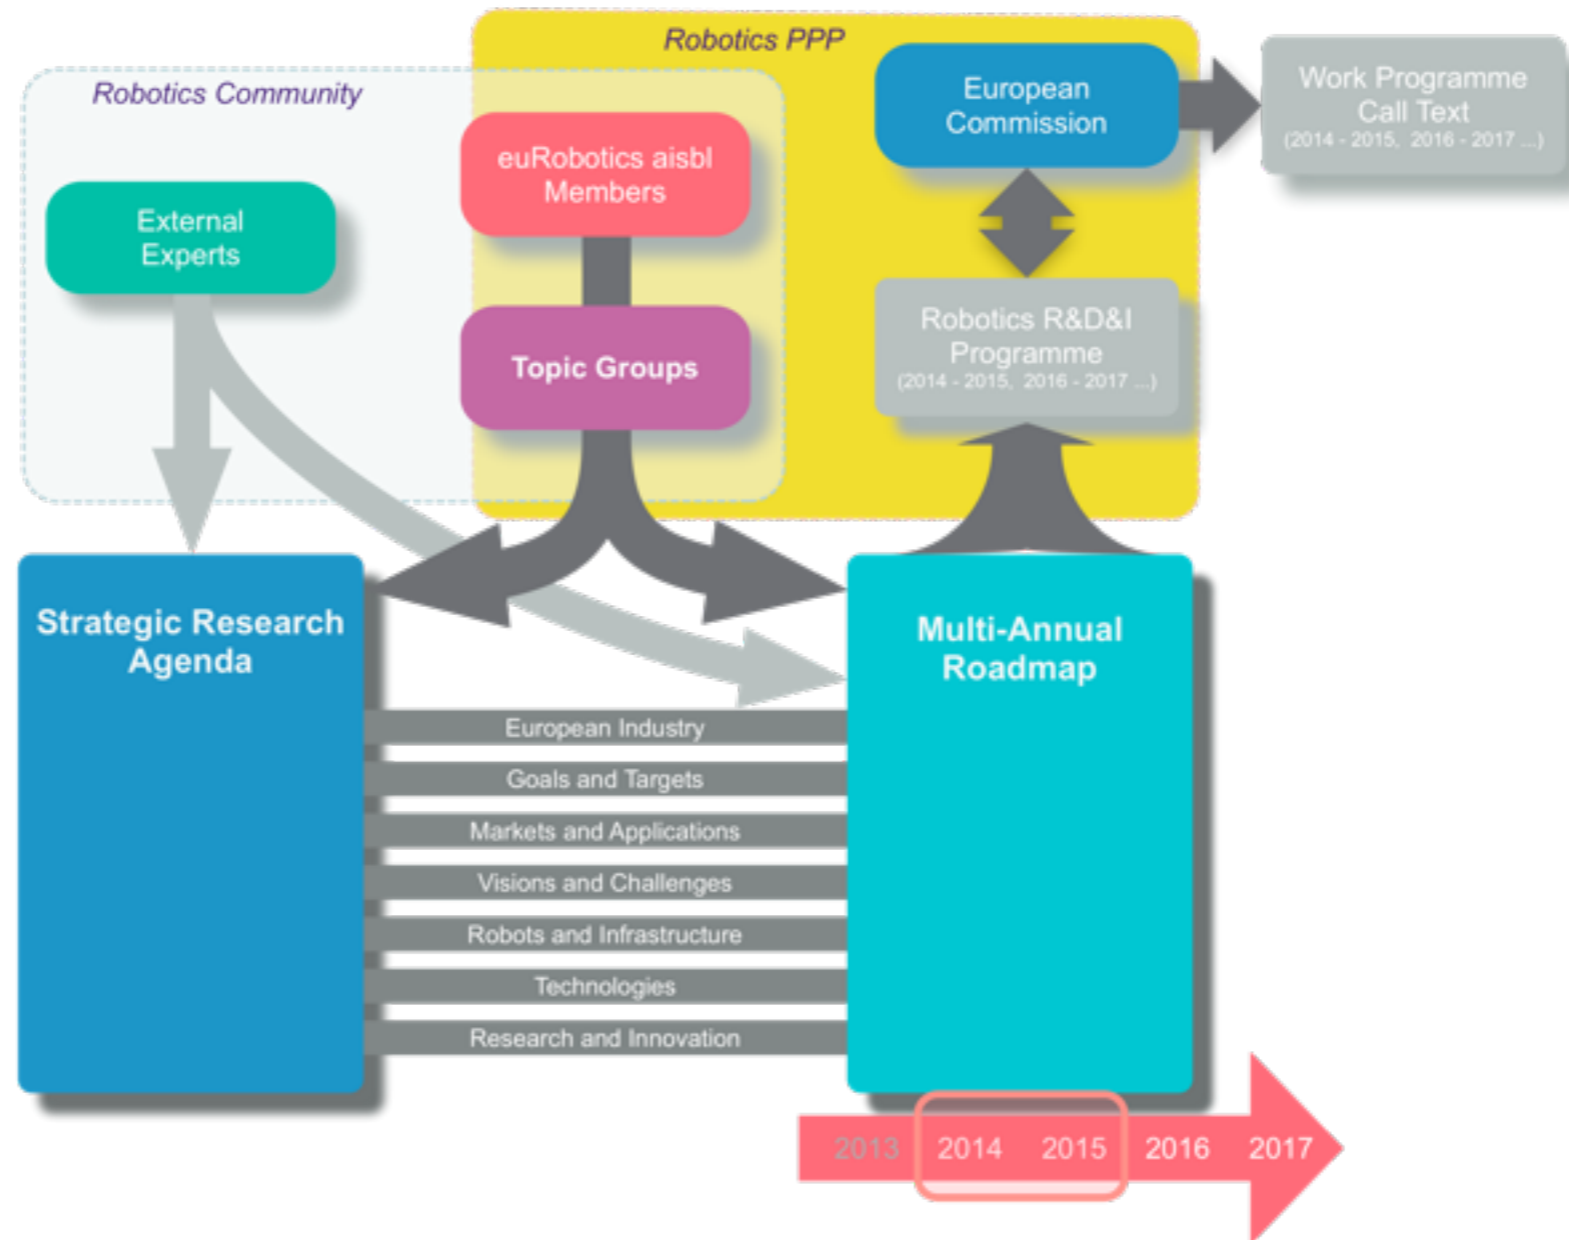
Robotics PPP

Robotics Community

European Commission

Work Programme Call Text (2014 - 2015, 2016 - 2017 ...)

euRobotics aisbl Members

External Experts

Topic Groups

Robotics R&D&I Programme (2014 - 2015, 2016 - 2017 ...)

Strategic Research Agenda

Multi-Annual Roadmap

European Industry

Goals and Targets

Markets and Applications

Visions and Challenges

Robots and Infrastructure

Technologies

Research and Innovation

2013 2014 2015 2016 2017